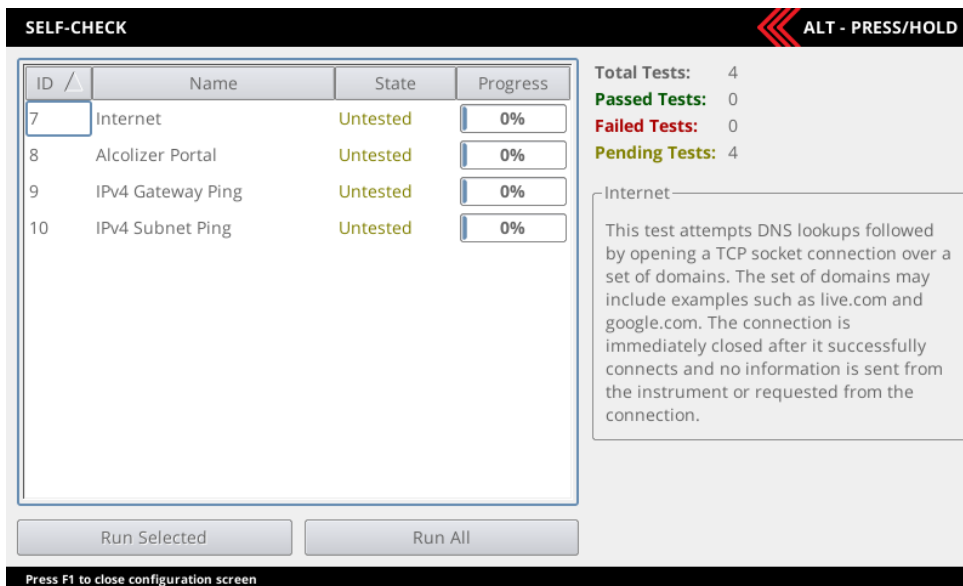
SELF-CHECK

ALT - PRESS/HOLD

| ID | Name | State | Progress |
|---|---|---|---|
| 7 | Internet | Untested | 0% |
| 8 | Alcolizer Portal | Untested | 0% |
| 9 | IPv4 Gateway Ping | Untested | 0% |
| 10 | IPv4 Subnet Ping | Untested | 0% |

Total Tests: 4
Passed Tests: 0
Failed Tests: 0
Pending Tests: 4

Internet

This test attempts DNS lookups followed by opening a TCP socket connection over a set of domains. The set of domains may include examples such as live.com and google.com. The connection is immediately closed after it successfully connects and no information is sent from the instrument or requested from the connection.

Run Selected

Run All

Press F1 to close configuration screen